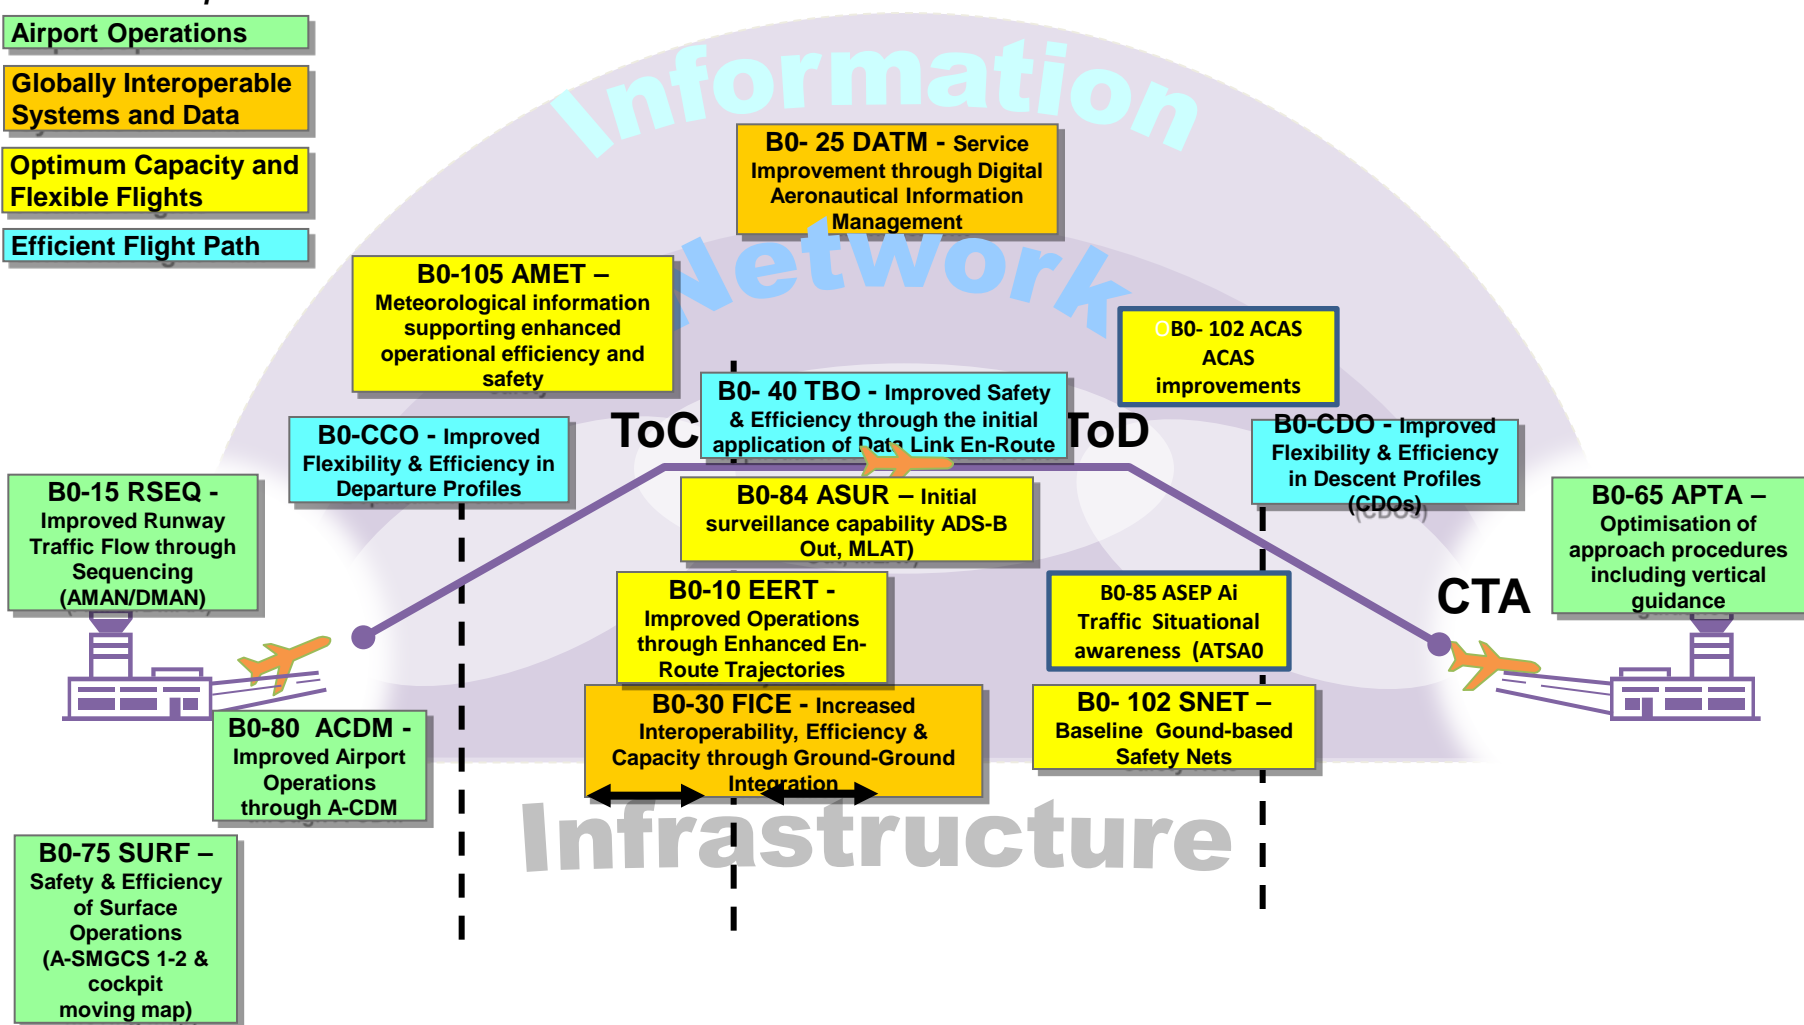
Airport Operations

Globally Interoperable Systems and Data

Optimum Capacity and Flexible Flights

Efficient Flight Path

Information

Network

Infrastructure

B0- 25 DATM - Service Improvement through Digital Aeronautical Information Management

B0-105 AMET – Meteorological information supporting enhanced operational efficiency and safety

B0- 102 ACAS ACAS improvements

B0- 40 TBO - Improved Safety & Efficiency through the initial application of Data Link En-Route

ToC

ToD

B0-CCO - Improved Flexibility & Efficiency in Departure Profiles

B0-CDO - Improved Flexibility & Efficiency in Descent Profiles (CDOs)

B0-15 RSEQ - Improved Runway Traffic Flow through Sequencing (AMAN/DMAN)

B0-84 ASUR – Initial surveillance capability ADS-B Out, MLAT)

B0-65 APTA – Optimisation of approach procedures including vertical guidance

CTA

B0-10 EERT - Improved Operations through Enhanced En-Route Trajectories

B0-85 ASEP Ai Traffic Situational awareness (ATSA0

B0-30 FICE - Increased Interoperability, Efficiency & Capacity through Ground-Ground Integration

B0- 102 SNET – Baseline Gound-based Safety Nets

B0-80 ACDM - Improved Airport Operations through A-CDM

B0-75 SURF – Safety & Efficiency of Surface Operations (A-SMGCS 1-2 & cockpit moving map)